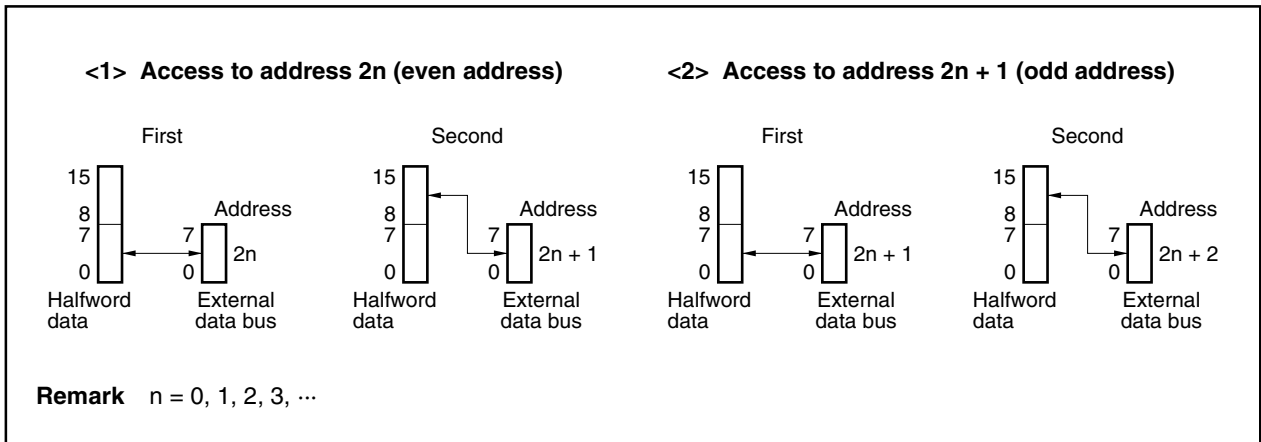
<1> Access to address 2n (even address)

First

15
8
7
0
Halfword data

Address
7
0
2n
External data bus

Second

15
8
7
0
Halfword data

Address
7
0
2n + 1
External data bus

<2> Access to address 2n + 1 (odd address)

First

15
8
7
0
Halfword data

Address
7
0
2n + 1
External data bus

Second

15
8
7
0
Halfword data

Address
7
0
2n + 2
External data bus

**Remark** n = 0, 1, 2, 3, ···